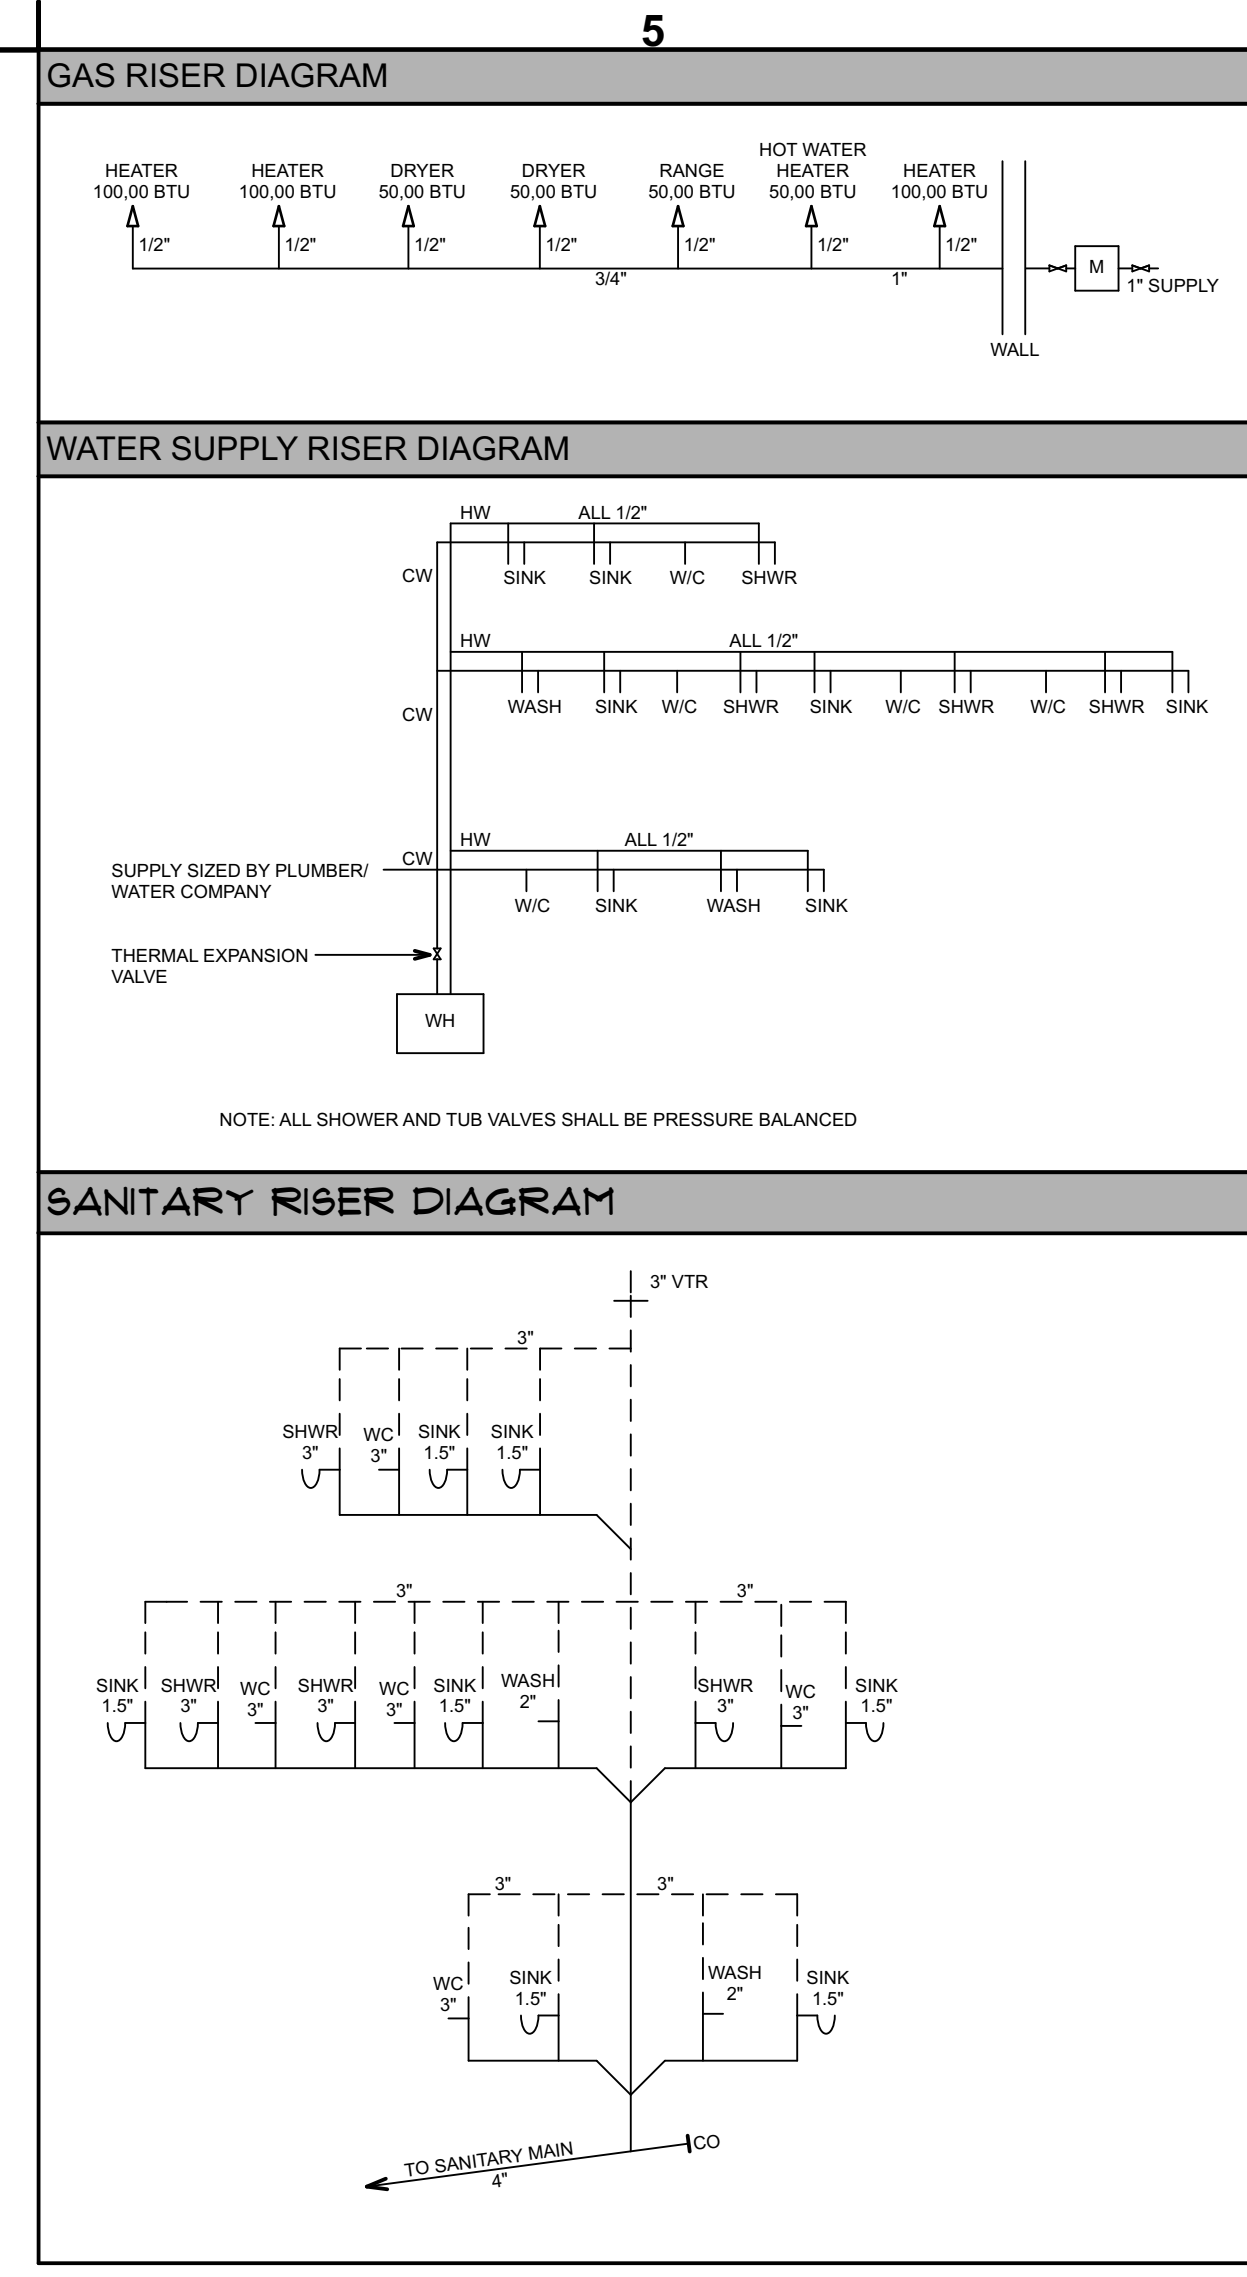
5

GAS RISER DIAGRAM

HEATER 100,00 BTU
HEATER 100,00 BTU
DRYER 50,00 BTU
DRYER 50,00 BTU
RANGE 50,00 BTU
HOT WATER HEATER 50,00 BTU
HEATER 100,00 BTU

1/2"
1/2"
1/2"
1/2"
1/2"
1/2"
1/2"

3/4"
1"
M
1" SUPPLY
WALL

WATER SUPPLY RISER DIAGRAM

HW
ALL 1/2"
CW
SINK
SINK
W/C
SHWR

HW
ALL 1/2"
CW
WASH
SINK
W/C
SHWR
SINK
W/C
SHWR
W/C
SHWR
SINK

HW
ALL 1/2"
CW
SUPPLY SIZED BY PLUMBER/ WATER COMPANY
W/C
SINK
WASH
SINK

THERMAL EXPANSION VALVE
WH

NOTE: ALL SHOWER AND TUB VALVES SHALL BE PRESSURE BALANCED

SANITARY RISER DIAGRAM

3" VTR
3"
SHWR 3"
WC 3"
SINK 1.5"
SINK 1.5"

3"
3"
SINK 1.5"
SHWR 3"
WC 3"
SHWR 3"
WC 3"
SINK 1.5"
WASH 2"
SHWR 3"
WC 3"
SINK 1.5"

3"
3"
WC 3"
SINK 1.5"
WASH 2"
SINK 1.5"

TO SANITARY MAIN
4"
CO